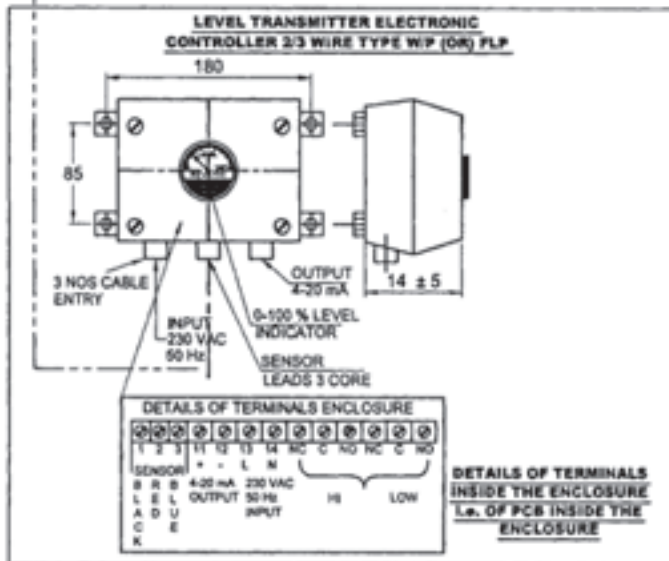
LEVEL TRANSMITTER ELECTRONIC CONTROLLER 2/3 WIRE TYPE W/P (OR) FLP

180

85

3 NOS CABLE ENTRY

OUTPUT 4-20 mA

14 ± 5

0-100 % LEVEL INDICATOR

INPUT 230 VAC 50 Hz

SENSOR LEADS 3 CORE

DETAILS OF TERMINALS ENCLOSURE

1 2 3 11 12 13 14 NC C NO NC C NO

SENSOR

B L A C K

R E D

B L U E

+ -

4-20 mA OUTPUT

L N

230 VAC 50 Hz INPUT

HI

LOW

DETAILS OF TERMINALS INSIDE THE ENCLOSURE i.e. OF PCB INSIDE THE ENCLOSURE